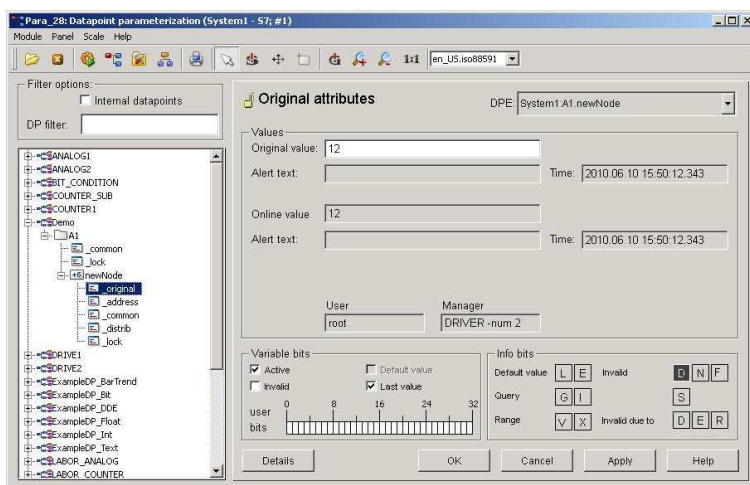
Para_28: Datapoint parameterization (System1 - S7; #1)
Module Panel Scale Help
1:1 en_US.iso88591

Filter options:
Internal datapoints
DP filter:

ANALOG1
ANALOG2
BIT_CONDITION
COUNTER_SUB
COUNTER1
Demo
A1
_common
_lock
newNode
_original
_address
_common
_distrib
_lock
DRIVE1
DRIVE2
ExampleDP_BarTrend
ExampleDP_Bit
ExampleDP_DDE
ExampleDP_Float
ExampleDP_Int
ExampleDP_Text
LABOR_ANALOG
LABOR_COUNTER

Original attributes
DPE: System1:A1.newNode

Values
Original value: 12
Alert text:
Time: 2010.06.10 15:50:12.343
Online value 12
Alert text:
Time: 2010.06.10 15:50:12.343
User
root
Manager
DRIVER -num 2

Variable bits
Active
Default value
Invalid
Last value
user bits
0 8 16 24 32

Info bits
Default value L E
Invalid D N F
Query G I
S
Range V X
Invalid due to D E R

Details
OK
Cancel
Apply
Help